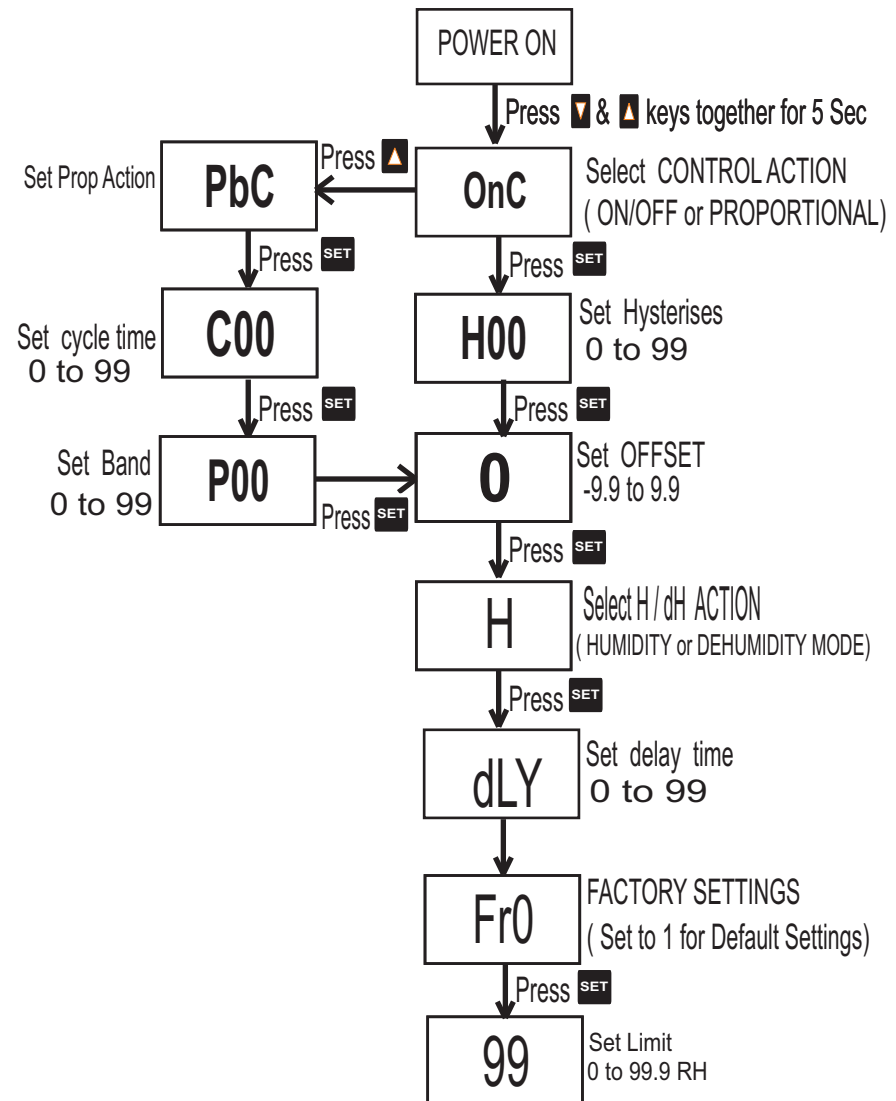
POWER ON

Press ▼ & ▲ keys together for 5 Sec

Set Prop Action

PbC

Press ▲

OnC

Select CONTROL ACTION ( ON/OFF or PROPORTIONAL)

Press SET

Press SET

Set cycle time 0 to 99

C00

H00

Set Hysterises 0 to 99

Press SET

Press SET

Set Band 0 to 99

P00

O

Set OFFSET -9.9 to 9.9

Press SET

Press SET

H

Select H / dH ACTION ( HUMIDITY or DEHUMIDITY MODE)

Press SET

dLY

Set delay time 0 to 99

Fr0

FACTORY SETTINGS ( Set to 1 for Default Settings)

Press SET

99

Set Limit 0 to 99.9 RH